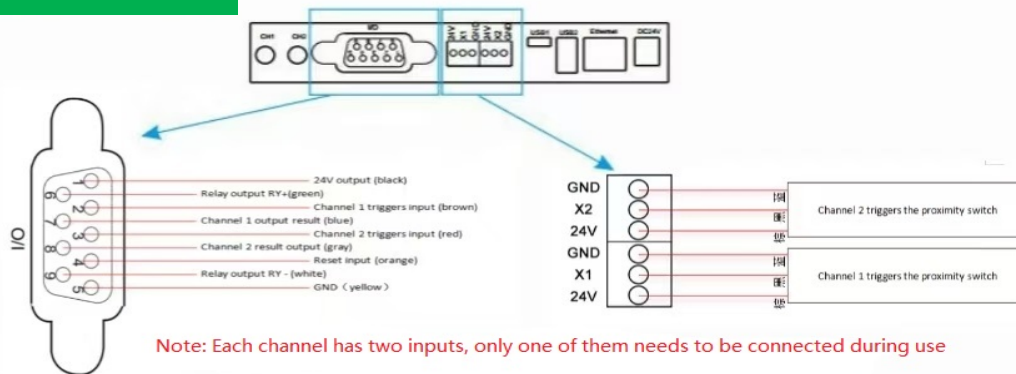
CH1 CH2 I/O
24V X1 GND 24V X2 GND
USB1 USB2 Ethernet DC24V

I/O

1 6 2 7 3 8 4 9 5

24V output (black)
Relay output RY+(green)
Channel 1 triggers input (brown)
Channel 1 output result (blue)
Channel 2 triggers input (red)
Channel 2 result output (gray)
Reset input (orange)
Relay output RY - (white)
GND (yellow)

GND
X2
24V
GND
X1
24V

Channel 2 triggers the proximity switch

Channel 1 triggers the proximity switch

Note: Each channel has two inputs, only one of them needs to be connected during use